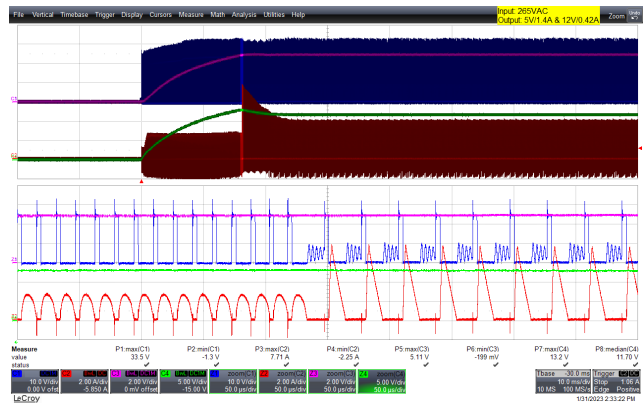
File Vertical Timebase Trigger Display Cursors Measure Math Analysis Utilities Help

Input: 265VAC
Output: 5V/1.4A & 12V/0.42A

C3
C2
Z4
Z3

| Measure | P1:max(C1) | P2:min(C1) | P3:max(C2) | P4:min(C2) | P5:max(C3) | P6:min(C3) | P7:max(C4) | P8:median(C4) |
|---|---|---|---|---|---|---|---|---|
| value | 33.5 V | -1.3 V | 7.71 A | -2.25 A | 5.11 V | -199 mV | 13.2 V | 11.70 V |
| status | ✓ | ✓ | ✓ | ✓ | ✓ | ✓ | ✓ | ✓ |

C1 DC1M 10.0 V/div 0.00 V ofst
C2 DC1M 2.00 A/div -5.850 A
C3 DC1M 2.00 V/div 0 mV offset
C4 DC1M 5.00 V/div -15.00 V
Z1 zoom(C1) 10.0 V/div 50.0 µs/div
Z2 zoom(C2) 2.00 A/div 50.0 µs/div
Z3 zoom(C3) 2.00 V/div 50.0 µs/div
Z4 zoom(C4) 5.00 V/div 50.0 µs/div

Tbase -30.0 ms 10.0 ms/div 10 MS 100 MS/s
Trigger C2 DC Stop 1.06 A Edge Positive

LeCroy
1/31/2023 2:33:22 PM